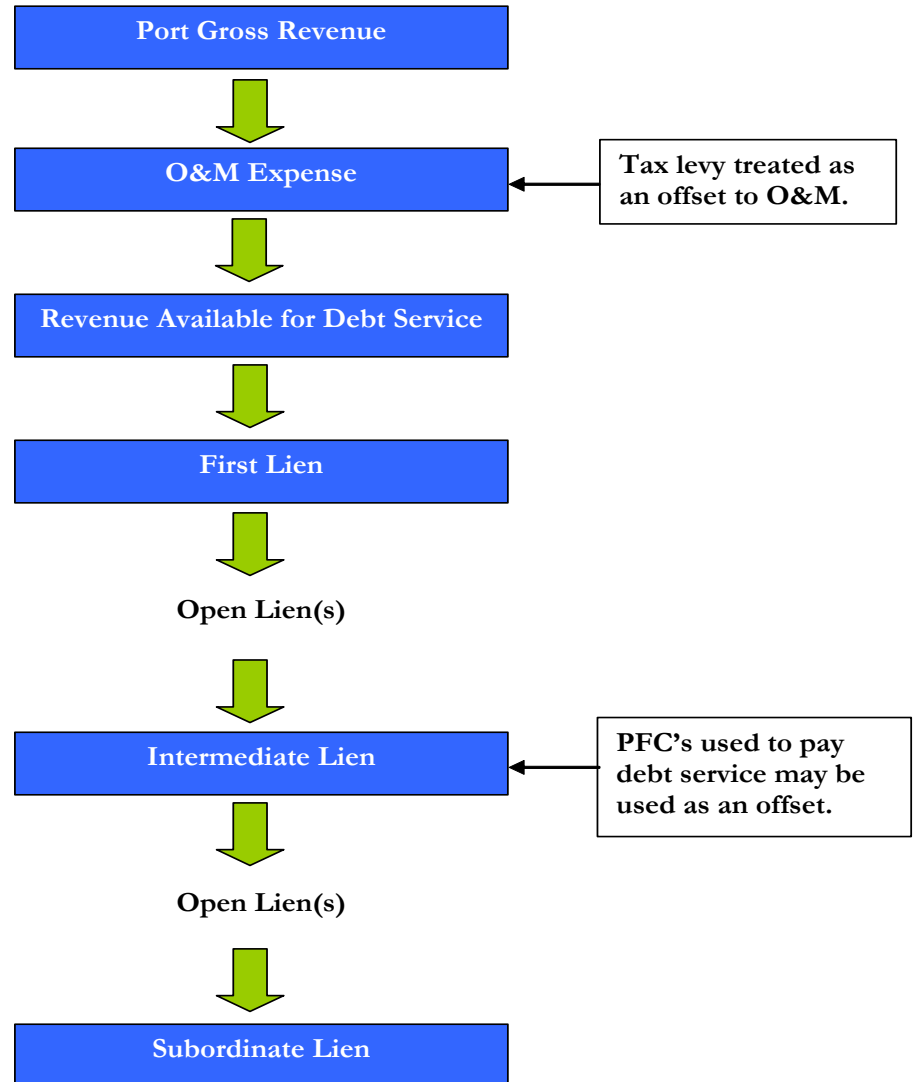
Port Gross Revenue

O&M Expense

Tax levy treated as an offset to O&M.

Revenue Available for Debt Service

First Lien

Open Lien(s)

Intermediate Lien

PFC's used to pay debt service may be used as an offset.

Open Lien(s)

Subordinate Lien